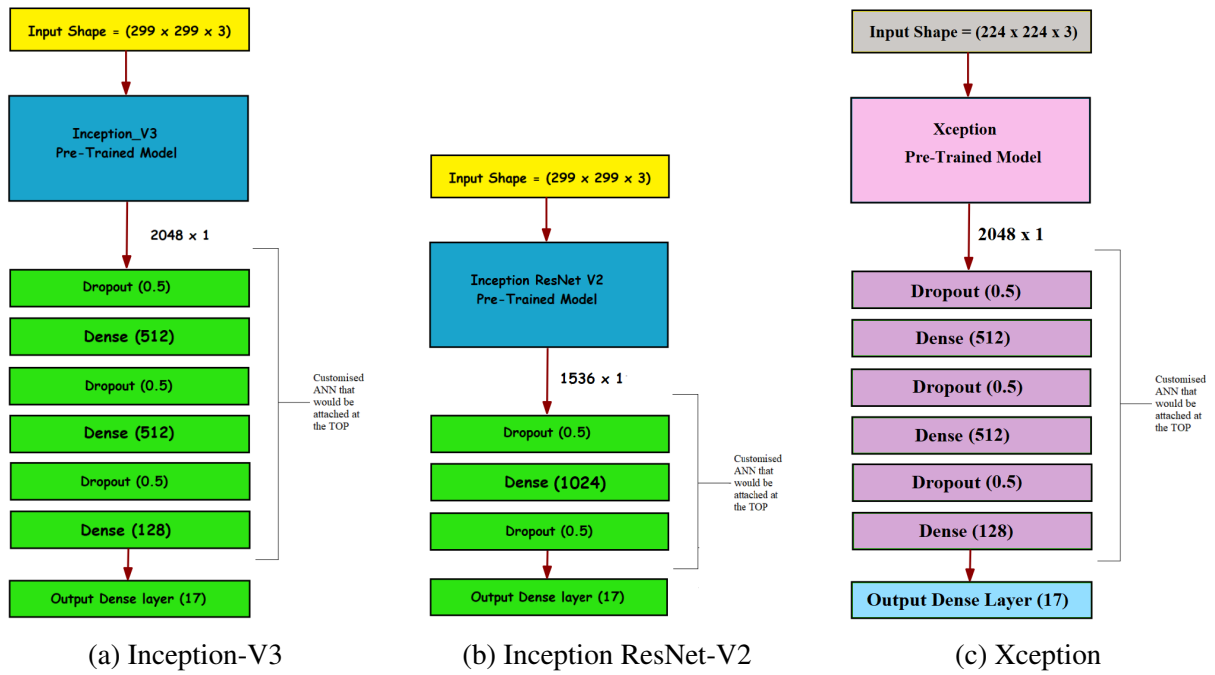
Input Shape = (299 x 299 x 3)

Inception_V3
Pre-Trained Model

2048 x 1

Dropout (0.5)

Dense (512)

Dropout (0.5)

Dense (512)

Dropout (0.5)

Dense (128)

Customised ANN that would be attached at the TOP

Output Dense layer (17)

(a) Inception-V3

Input Shape = (299 x 299 x 3)

Inception ResNet V2
Pre-Trained Model

1536 x 1

Dropout (0.5)

Dense (1024)

Dropout (0.5)

Customised ANN that would be attached at the TOP

Output Dense layer (17)

(b) Inception ResNet-V2

Input Shape = (224 x 224 x 3)

Xception
Pre-Trained Model

2048 x 1

Dropout (0.5)

Dense (512)

Dropout (0.5)

Dense (512)

Dropout (0.5)

Dense (128)

Customised ANN that would be attached at the TOP

Output Dense Layer (17)

(c) Xception